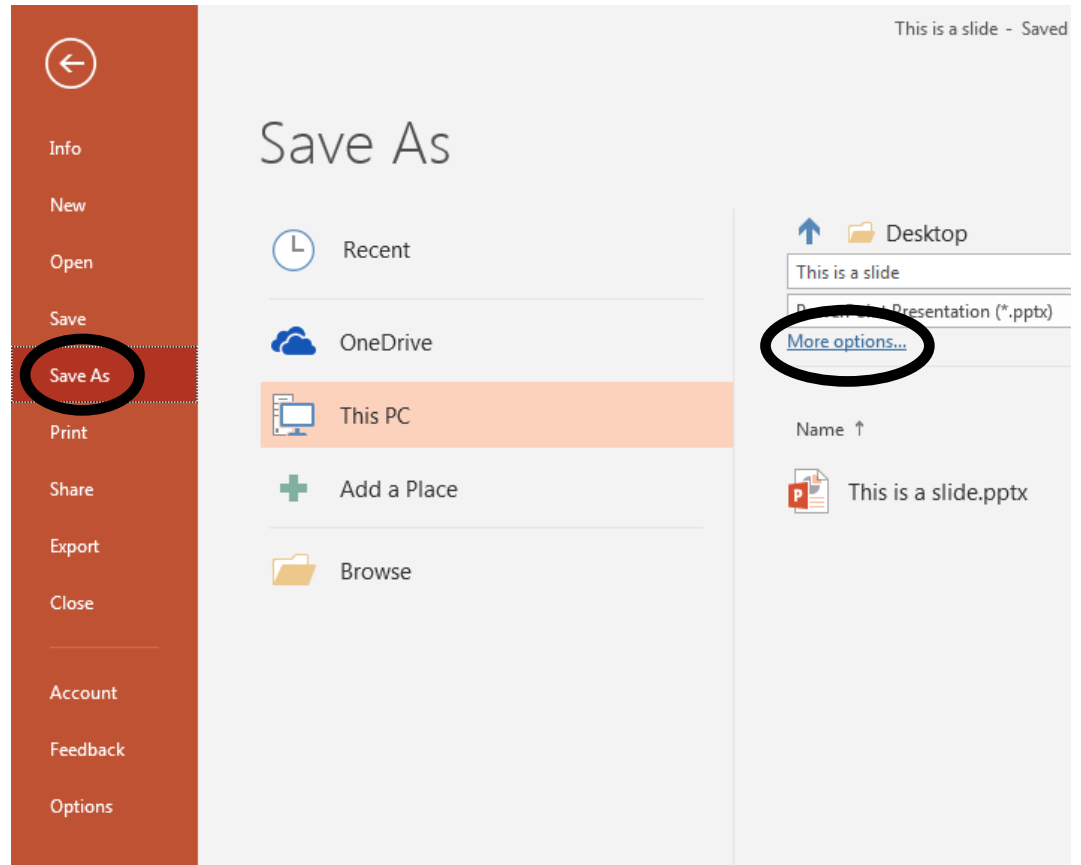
This is a slide - Saved

Info
New
Open
Save
Save As
Print
Share
Export
Close
Account
Feedback
Options

Save As

Recent
OneDrive
This PC
Add a Place
Browse

Desktop
This is a slide
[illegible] Presentation (*.pptx)
More options...

Name ↑
This is a slide.pptx